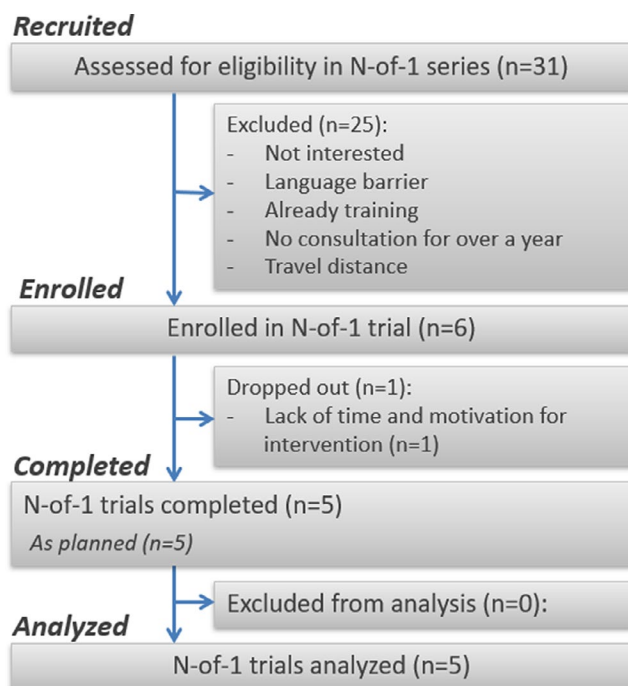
Recruited

Assessed for eligibility in N-of-1 series (n=31)

Excluded (n=25):
- Not interested
- Language barrier
- Already training
- No consultation for over a year
- Travel distance

Enrolled

Enrolled in N-of-1 trial (n=6)

Dropped out (n=1):
- Lack of time and motivation for intervention (n=1)

Completed

N-of-1 trials completed (n=5)

As planned (n=5)

Excluded from analysis (n=0):

Analyzed

N-of-1 trials analyzed (n=5)